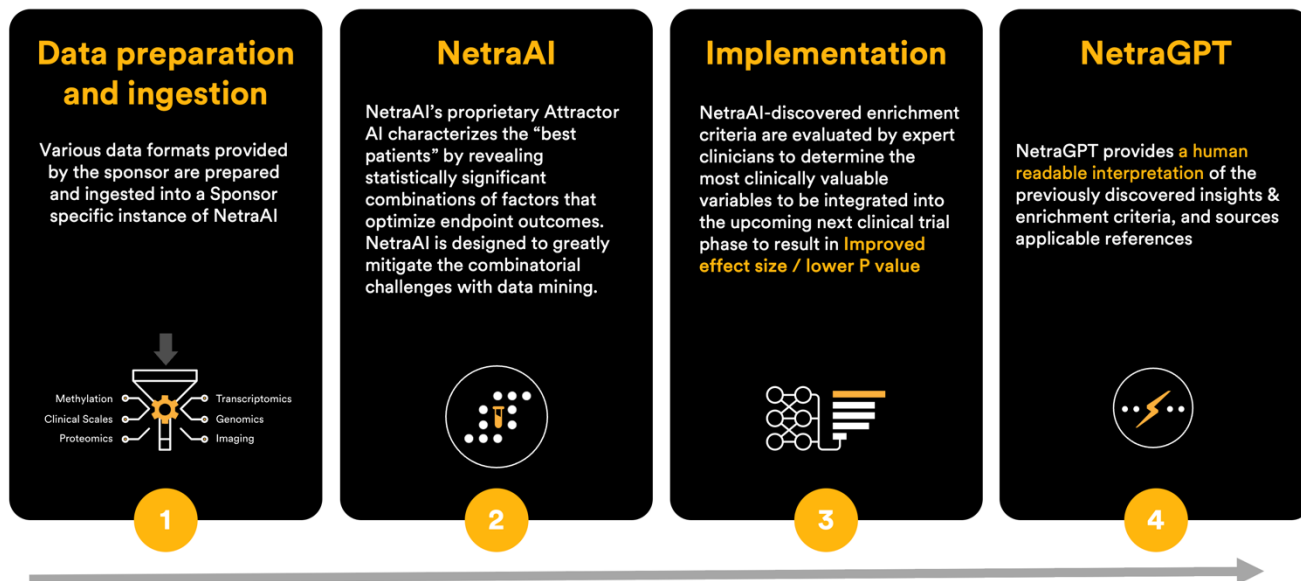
Data preparation and ingestion

Various data formats provided by the sponsor are prepared and ingested into a Sponsor specific instance of NetraAI

Methylation
Clinical Scales
Proteomics
Transcriptomics
Genomics
Imaging

1

NetraAI

NetraAI's proprietary Attractor AI characterizes the "best patients" by revealing statistically significant combinations of factors that optimize endpoint outcomes. NetraAI is designed to greatly mitigate the combinatorial challenges with data mining.

2

Implementation

NetraAI-discovered enrichment criteria are evaluated by expert clinicians to determine the most clinically valuable variables to be integrated into the upcoming next clinical trial phase to result in Improved effect size / lower P value

3

NetraGPT

NetraGPT provides a human readable interpretation of the previously discovered insights & enrichment criteria, and sources applicable references

4